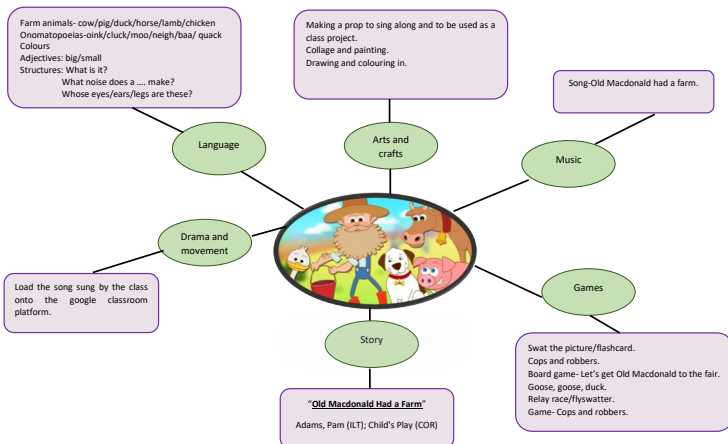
Farm animals- cow/pig/duck/horse/lamb/chicken
Onomatopoeias-oink/cluck/moo/neigh/baa/ quack
Colours
Adjectives: big/small
Structures: What is it?
What noise does a .... make?
Whose eyes/ears/legs are these?

Making a prop to sing along and to be used as a class project.
Collage and painting.
Drawing and colouring in.

Song-Old Macdonald had a farm.

Language

Arts and crafts

Music

Drama and movement

Load the song sung by the class onto the google classroom platform.

Games

Swat the picture/flashcard.
Cops and robbers.
Board game- Let's get Old Macdonald to the fair.
Goose, goose, duck.
Relay race/flyswatter.
Game- Cops and robbers.

Story

"Old Macdonald Had a Farm"
Adams, Pam (ILT); Child's Play (COR)